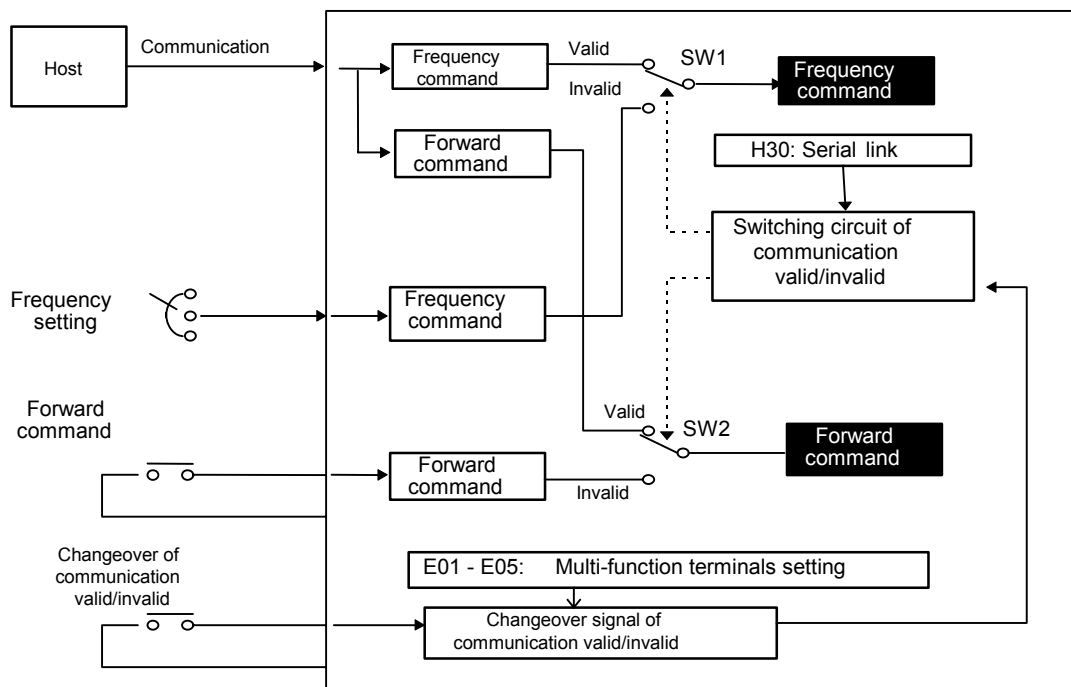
Host

Communication

Frequency command

Valid

Invalid

SW1

Frequency command

Forward command

H30: Serial link

Switching circuit of communication valid/invalid

Frequency setting

Frequency command

Forward command

Valid

SW2

Forward command

Forward command

Invalid

Changeover of communication valid/invalid

E01 - E05: Multi-function terminals setting

Changeover signal of communication valid/invalid